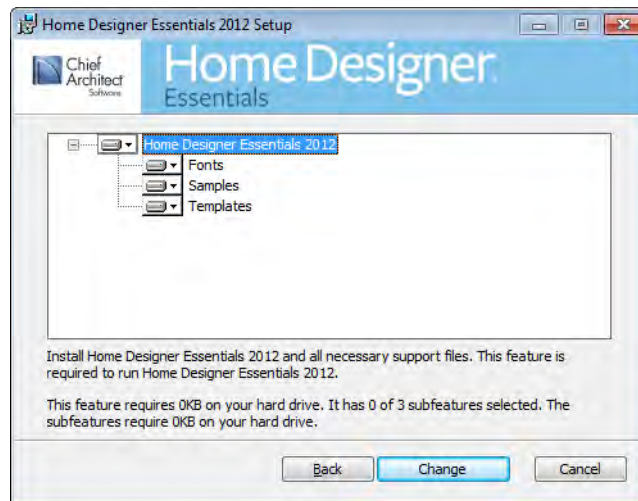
Home Designer Essentials 2012 Setup

Chief Architect Software

Home Designer Essentials

Home Designer Essentials 2012
Fonts
Samples
Templates

Install Home Designer Essentials 2012 and all necessary support files. This feature is required to run Home Designer Essentials 2012.

This feature requires 0KB on your hard drive. It has 0 of 3 subfeatures selected. The subfeatures require 0KB on your hard drive.

Back
Change
Cancel